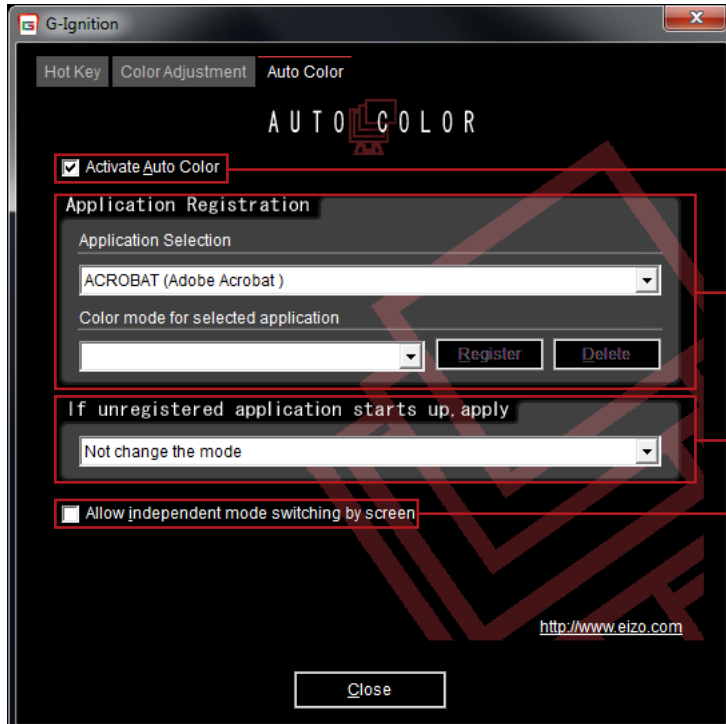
G-Ignition

Hot Key Color Adjustment Auto Color

AUTO COLOR

Activate Auto Color

Application Registration

Application Selection

ACROBAT (Adobe Acrobat )

Color mode for selected application

Register Delete

If unregistered application starts up, apply

Not change the mode

Allow independent mode switching by screen

http://www.eizo.com

Close